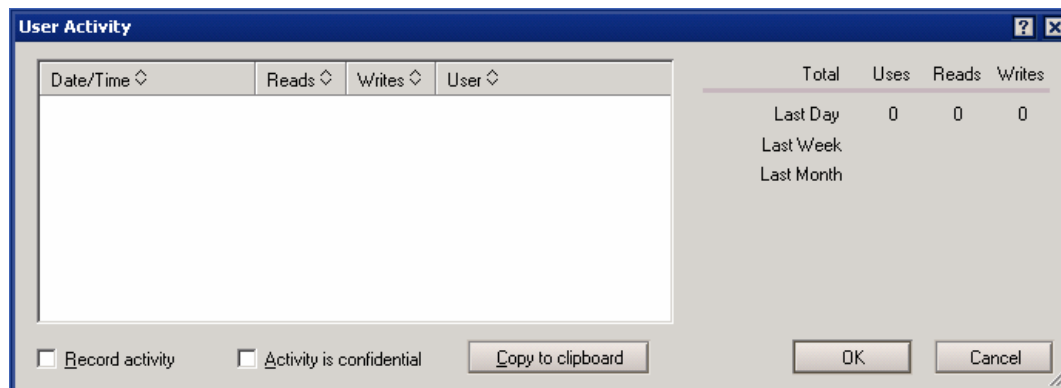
User Activity

?

| Date/Time ◇ | Reads ◇ | Writes ◇ | User ◇ |
|---|---|---|---|

| Total | Uses | Reads | Writes |
|---|---|---|---|
| Last Day | 0 | 0 | 0 |
| Last Week | | | |
| Last Month | | | |

Record activity

Activity is confidential

Copy to clipboard

OK

Cancel